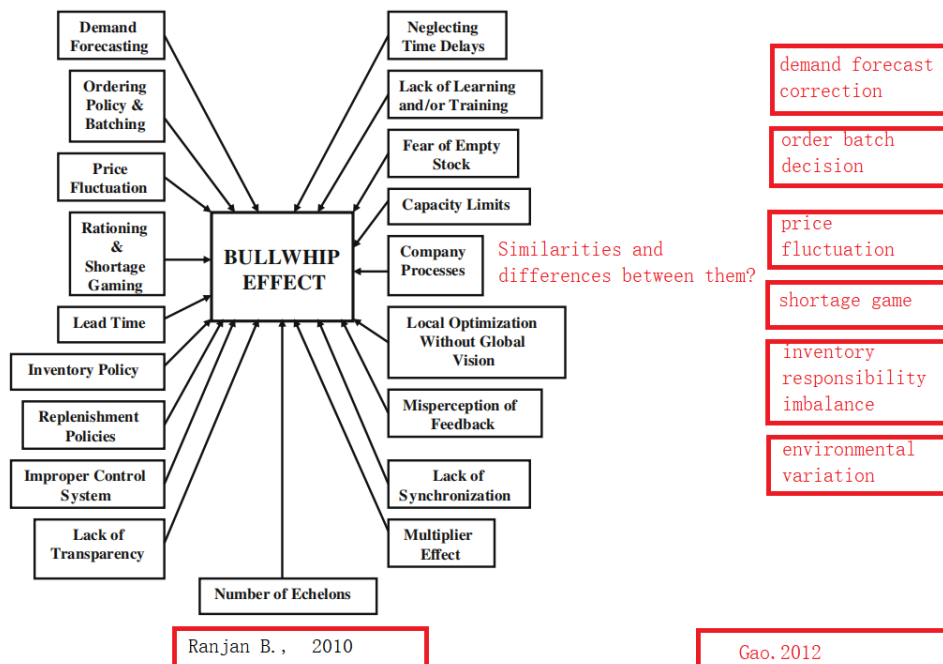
Demand Forecasting

Ordering Policy & Batching

Price Fluctuation

Rationing & Shortage Gaming

Lead Time

Inventory Policy

Replenishment Policies

Improper Control System

Lack of Transparency

Number of Echelons

Neglecting Time Delays

Lack of Learning and/or Training

Fear of Empty Stock

Capacity Limits

Company Processes

Local Optimization Without Global Vision

Misperception of Feedback

Lack of Synchronization

Multiplier Effect

BULLWHIP EFFECT

Similarities and differences between them?

demand forecast correction

order batch decision

price fluctuation

shortage game

inventory responsibility imbalance

environmental variation

Ranjan B., 2010

Gao.2012